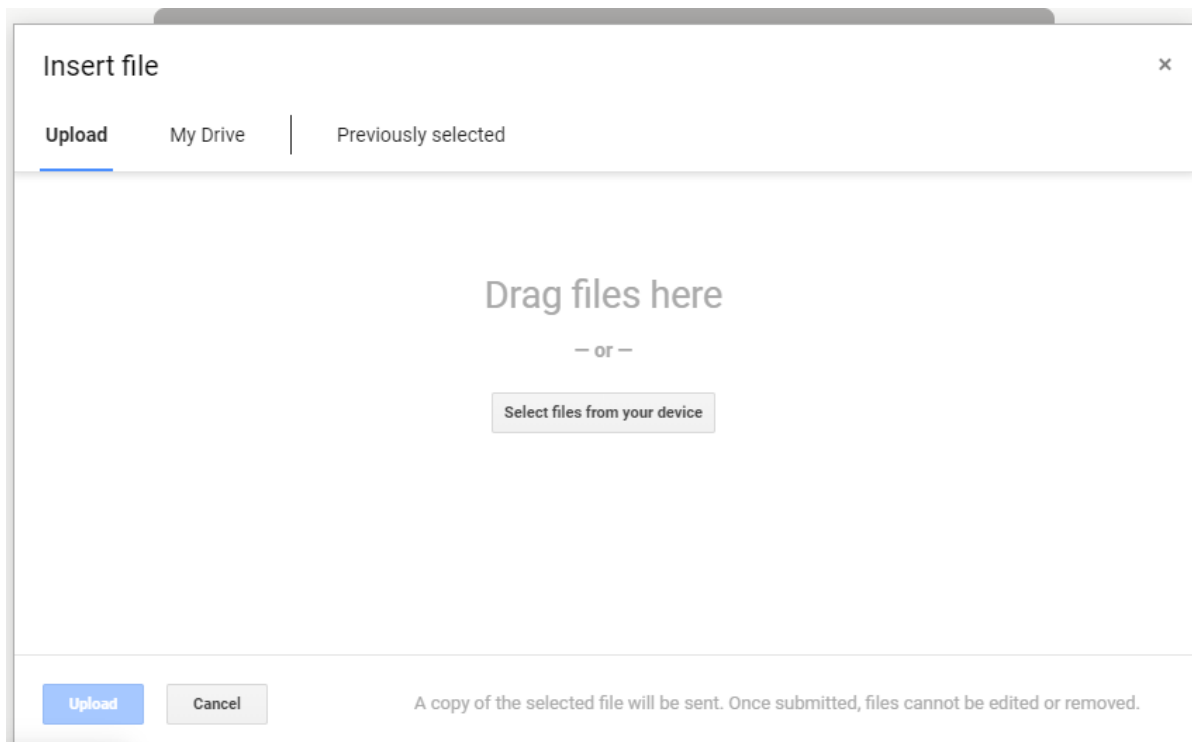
Insert file

×

Upload My Drive Previously selected

Drag files here

— or —

Select files from your device

Upload Cancel

A copy of the selected file will be sent. Once submitted, files cannot be edited or removed.